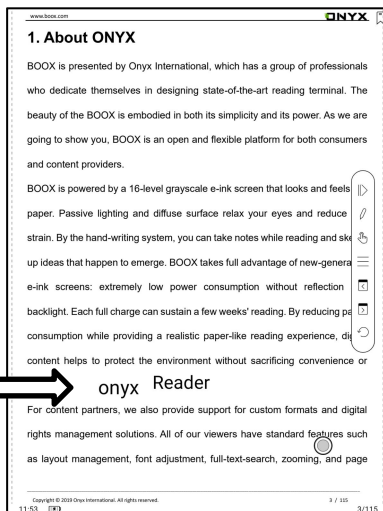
www.boox.com

ONYX

1. About ONYX

BOOX is presented by Onyx International, which has a group of professionals who dedicate themselves in designing state-of-the-art reading terminal. The beauty of the BOOX is embodied in both its simplicity and its power. As we are going to show you, BOOX is an open and flexible platform for both consumers and content providers.

BOOX is powered by a 16-level grayscale e-ink screen that looks and feels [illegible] paper. Passive lighting and diffuse surface relax your eyes and reduce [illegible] strain. By the hand-writing system, you can take notes while reading and ske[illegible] up ideas that happen to emerge. BOOX takes full advantage of new-genera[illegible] e-ink screens: extremely low power consumption without reflection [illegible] backlight. Each full charge can sustain a few weeks' reading. By reducing pa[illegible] consumption while providing a realistic paper-like reading experience, di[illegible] content helps to protect the environment without sacrificing convenience or

onyx Reader

For content partners, we also provide support for custom formats and digital rights management solutions. All of our viewers have standard features such as layout management, font adjustment, full-text-search, zooming, and page

Copyright © 2019 Onyx International. All rights reserved.

3 / 115

11:53

3/115